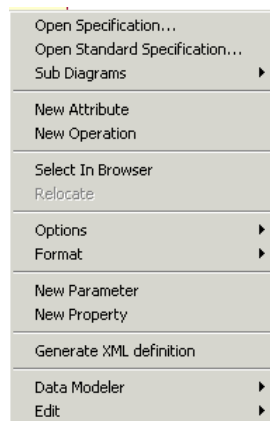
Open Specification...
Open Standard Specification...
Sub Diagrams

New Attribute
New Operation

Select In Browser
Relocate

Options
Format

New Parameter
New Property

Generate XML definition

Data Modeler
Edit